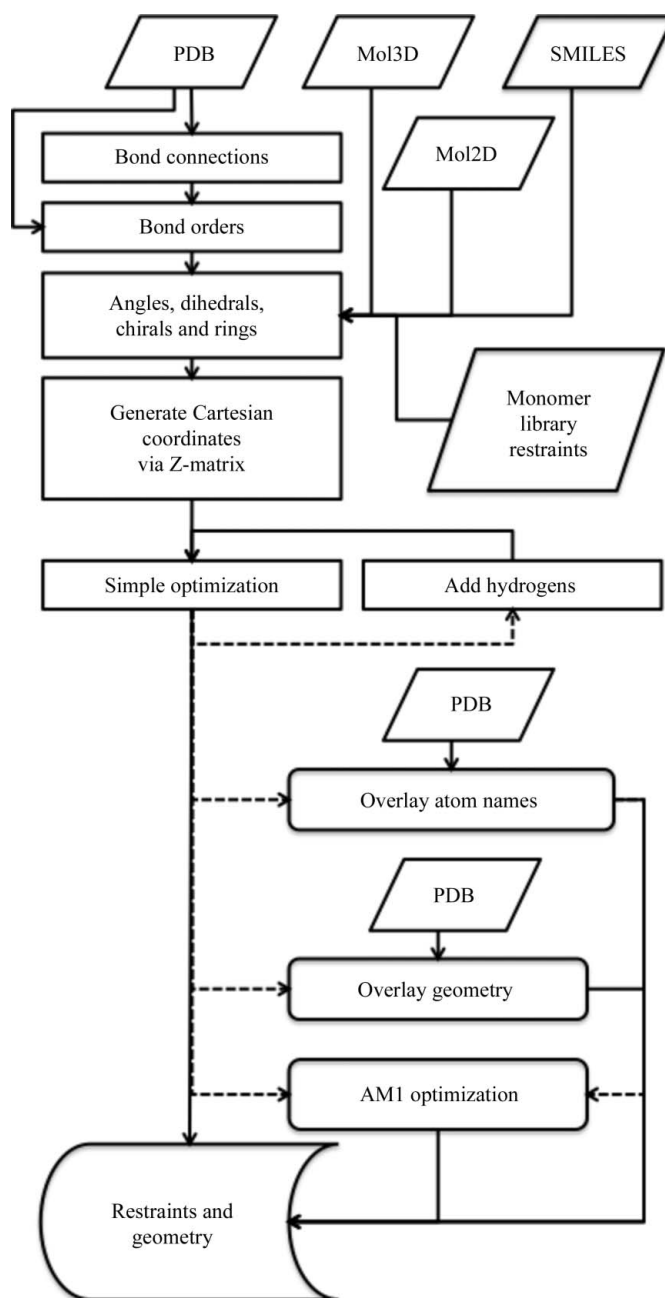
PDB

Mol3D

SMILES

Mol2D

Bond connections

Bond orders

Angles, dihedrals, chirals and rings

Monomer library restraints

Generate Cartesian coordinates via Z-matrix

Simple optimization

Add hydrogens

PDB

Overlay atom names

PDB

Overlay geometry

AM1 optimization

Restraints and geometry